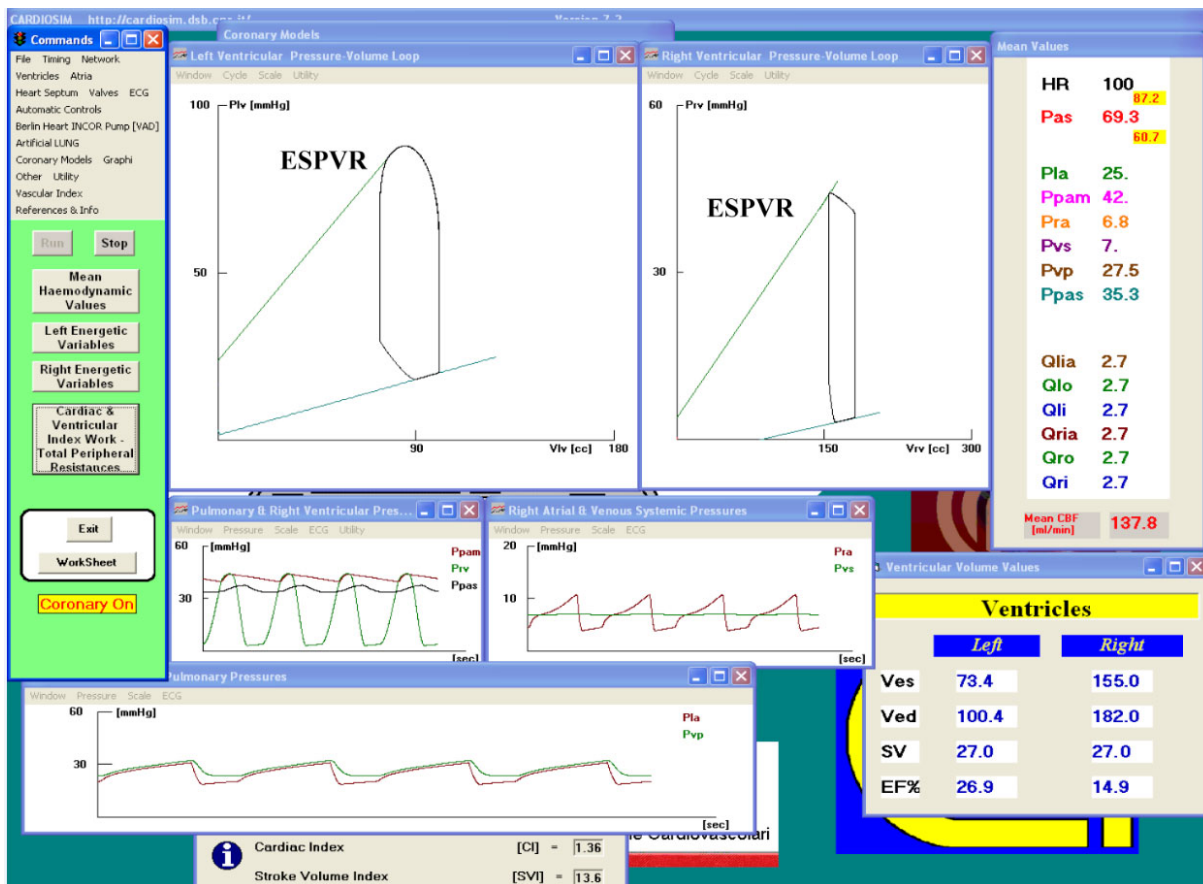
CARDIOSIM http://cardiosim.dsb.cnr.it/ Version 7.2

Commands
File Timing Network
Ventricles Atria
Heart Septum Valves ECG
Automatic Controls
Berlin Heart INCOR Pump [VAD]
Artificial LUNG
Coronary Models Graphi
Other Utility
Vascular Index
References & Info

Run Stop
Mean Haemodynamic Values
Left Energetic Variables
Right Energetic Variables
Cardiac & Ventricular Index Work - Total Peripheral Resistances

Exit
WorkSheet
Coronary On

Coronary Models

Left Ventricular Pressure-Volume Loop
Window Cycle Scale Utility
100 Plv [mmHg]
ESPVR
50
90 Vlv [cc] 180

Right Ventricular Pressure-Volume Loop
Window Cycle Scale Utility
60 Prv [mmHg]
ESPVR
30
150 Vrv [cc] 300

Mean Values
HR 100 87.2
Pas 69.3 60.7
Pla 25.
Ppam 42.
Pra 6.8
Pvs 7.
Pvp 27.5
Ppas 35.3
Qlia 2.7
Qlo 2.7
Qli 2.7
Qria 2.7
Qro 2.7
Qri 2.7
Mean CBF [ml/min] 137.8

Pulmonary & Right Ventricular Pres...
Window Pressure Scale ECG Utility
60 [mmHg]
30
Ppam
Prv
Ppas
[sec]

Right Atrial & Venous Systemic Pressures
Window Pressure Scale ECG
20 [mmHg]
10
Pra
Pvs
[sec]

Ventricular Volume Values
Ventricles
| | Left | Right |
|---|---|---|
| Ves | 73.4 | 155.0 |
| Ved | 100.4 | 182.0 |
| SV | 27.0 | 27.0 |
| EF% | 26.9 | 14.9 |

Pulmonary Pressures
Window Pressure Scale ECG
60 [mmHg]
30
Pla
Pvp
[sec]

e Cardiovascolari

Cardiac Index [CI] = 1.36
Stroke Volume Index [SVI] = 13.6